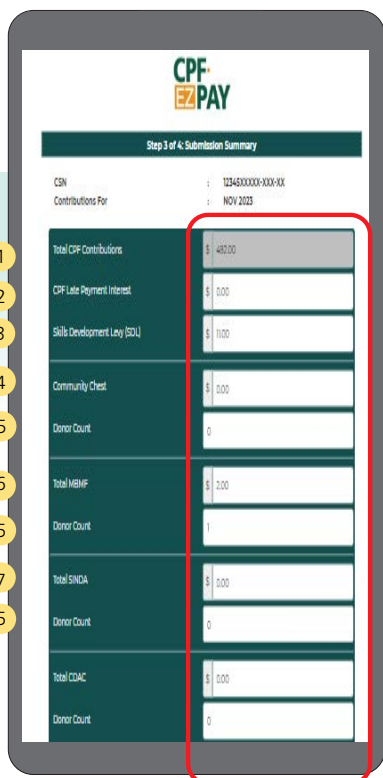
CPF EZPAY

Step 3 of 4: Submission Summary

CSN : 12345XXXXX-XXX-XX
Contributions For : NOV 2023

1 Total CPF Contributions $ 482.00
2 CPF Late Payment Interest $ 0.00
3 Skills Development Levy (SDL) $ 11.00
4 Community Chest $ 0.00
5 Donor Count 0
6 Total MBMF $ 2.00
5 Donor Count 1
7 Total SINDA $ 0.00
5 Donor Count 0
Total CDAC $ 0.00
Donor Count 0